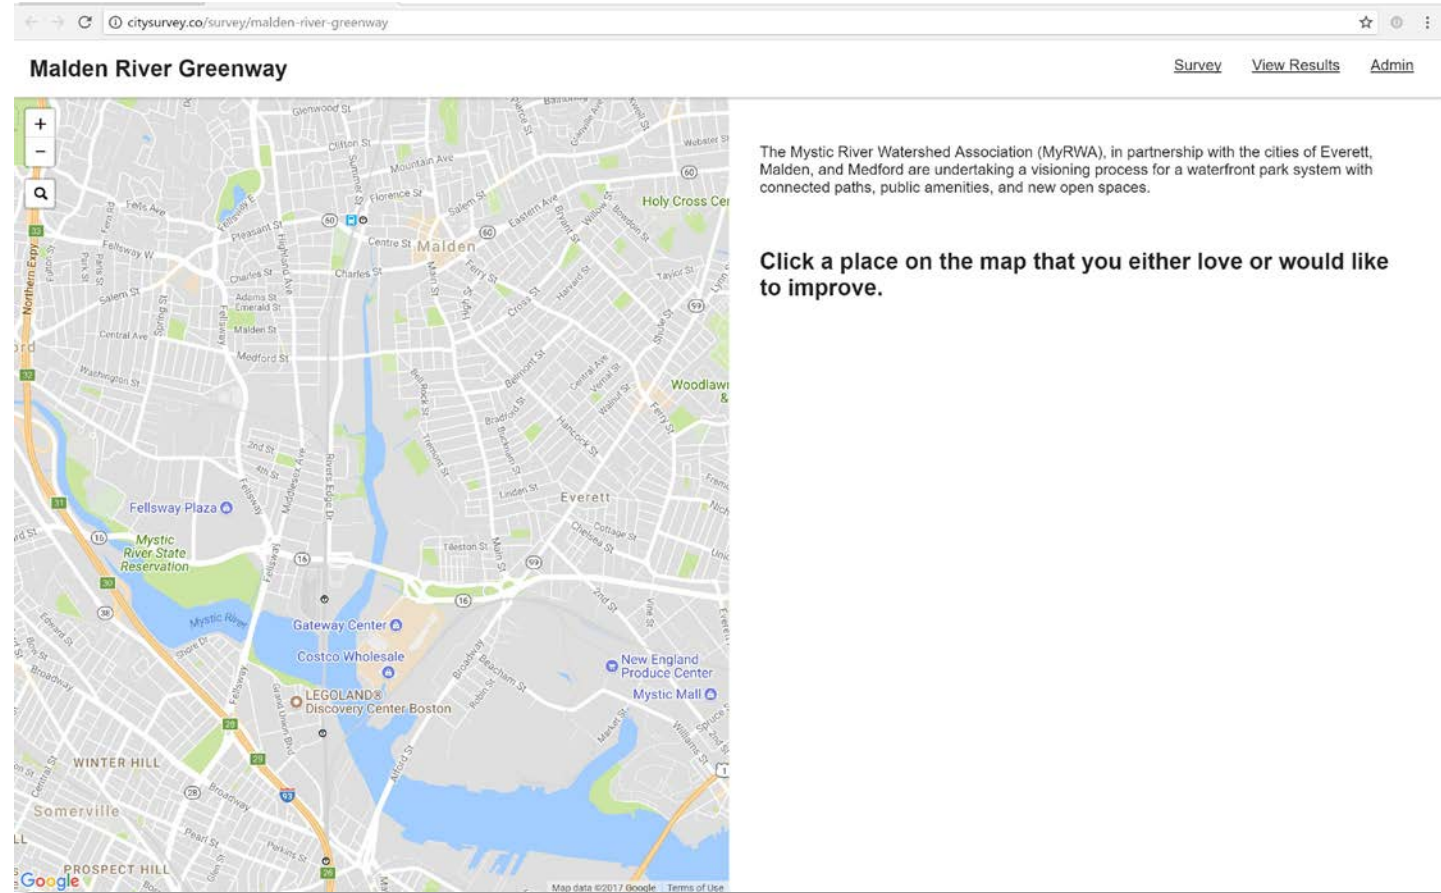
citysurvey.co/survey/malden-river-greenway

Malden River Greenway

Survey View Results Admin

+
−

Glenwood St
Clifton St
Mountain Ave
Webster St
Fells Ave
Florence St
Salem St
Eastern Ave
Holy Cross Cer
Fellsway W
Pleasant St
Centre St
Malden
Charles St
Taylor St
Salem St
Adams St
Emerald St
Malden St
Central Ave
Medford St
Washington St
Cross St
Belmont St
Woodlawn
Northern Expy
2nd St
4th St
Fellsway
Revere Beach
Everett
Linden St
Fellsway Plaza
Mystic River State Reservation
Tileston St
Main St
Mystic River
Gateway Center
Costco Wholesale
New England Produce Center
Mystic Mall
LEGOLAND® Discovery Center Boston
Broadway
WINTER HILL
Somerville
PROSPECT HILL
Google
Map data ©2017 Google Terms of Use

The Mystic River Watershed Association (MyRWA), in partnership with the cities of Everett, Malden, and Medford are undertaking a visioning process for a waterfront park system with connected paths, public amenities, and new open spaces.

Click a place on the map that you either love or would like to improve.